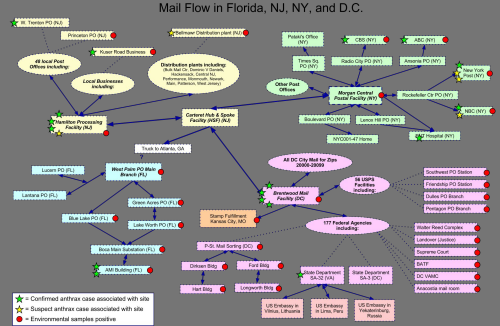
Mail Flow in Florida, NJ, NY, and D.C.

W. Trenton PO (NJ)
Princeton PO (NJ)
Kuser Road Business
Bellmawr Distribution plant (NJ)
46 local Post Offices including:
Local Businesses including:
Distribution plants including: (Bulk Mail Ctr, Dominic V Daniels, Hackensack, Central NJ, Portsmouth, Monmouth, Newark, Main, Patterson, West Jersey)
Hamilton Processing Facility (NJ)
Carteret Hub & Spoke Facility (NSF) (NJ)
Truck to Atlanta, GA
Pataki's Office (NY)
Times Sq. PO
CBS (NY)
Radio City PO (NY)
ABC (NY)
Ansonia PO (NY)
New York Post (NY)
Other Post Offices
Morgan Central Postal Facility (NY)
Rockefeller Ctr PO (NY)
NBC (NY)
Boulevard PO (NY)
Lenox Hill PO (NY)
NY/2001-47 Hosp.
Lenox Hill Hospital (NY)
All DC City Mail for Zips 20000-20099
Lucern PO (FL)
West Palm PO Main Branch (FL)
Lantana PO (FL)
Green Acres PO (FL)
Lake Worth PO (FL)
Blue Lake PO (FL)
Boca Main Substation (FL)
AMI Building (FL)
Stamp Fulfillment Kansas City, MO
Brentwood Mail Facility (DC)
56 USPS Facilities including:
Southwest PO Station
Friendship PO Station
Dulles PO Branch
Pentagon PO Branch
177 Federal Agencies including:
Walter Reed Complex
Landover (Justice)
Supreme Court
BATF
DC VAMC
Anacostia mail room
P-St. Mail Sorting (DC)
Dirksen Bldg
Ford Bldg
Hart Bldg
Longworth Bldg
State Department SA-32 (VA)
State Department SA-3 (DC)
US Embassy in Vilnius, Lithuania
US Embassy in Lima, Peru
US Embassy in Yekaterinburg, Russia

= Confirmed anthrax case associated with site
= Suspect anthrax case associated with site
= Environmental samples positive